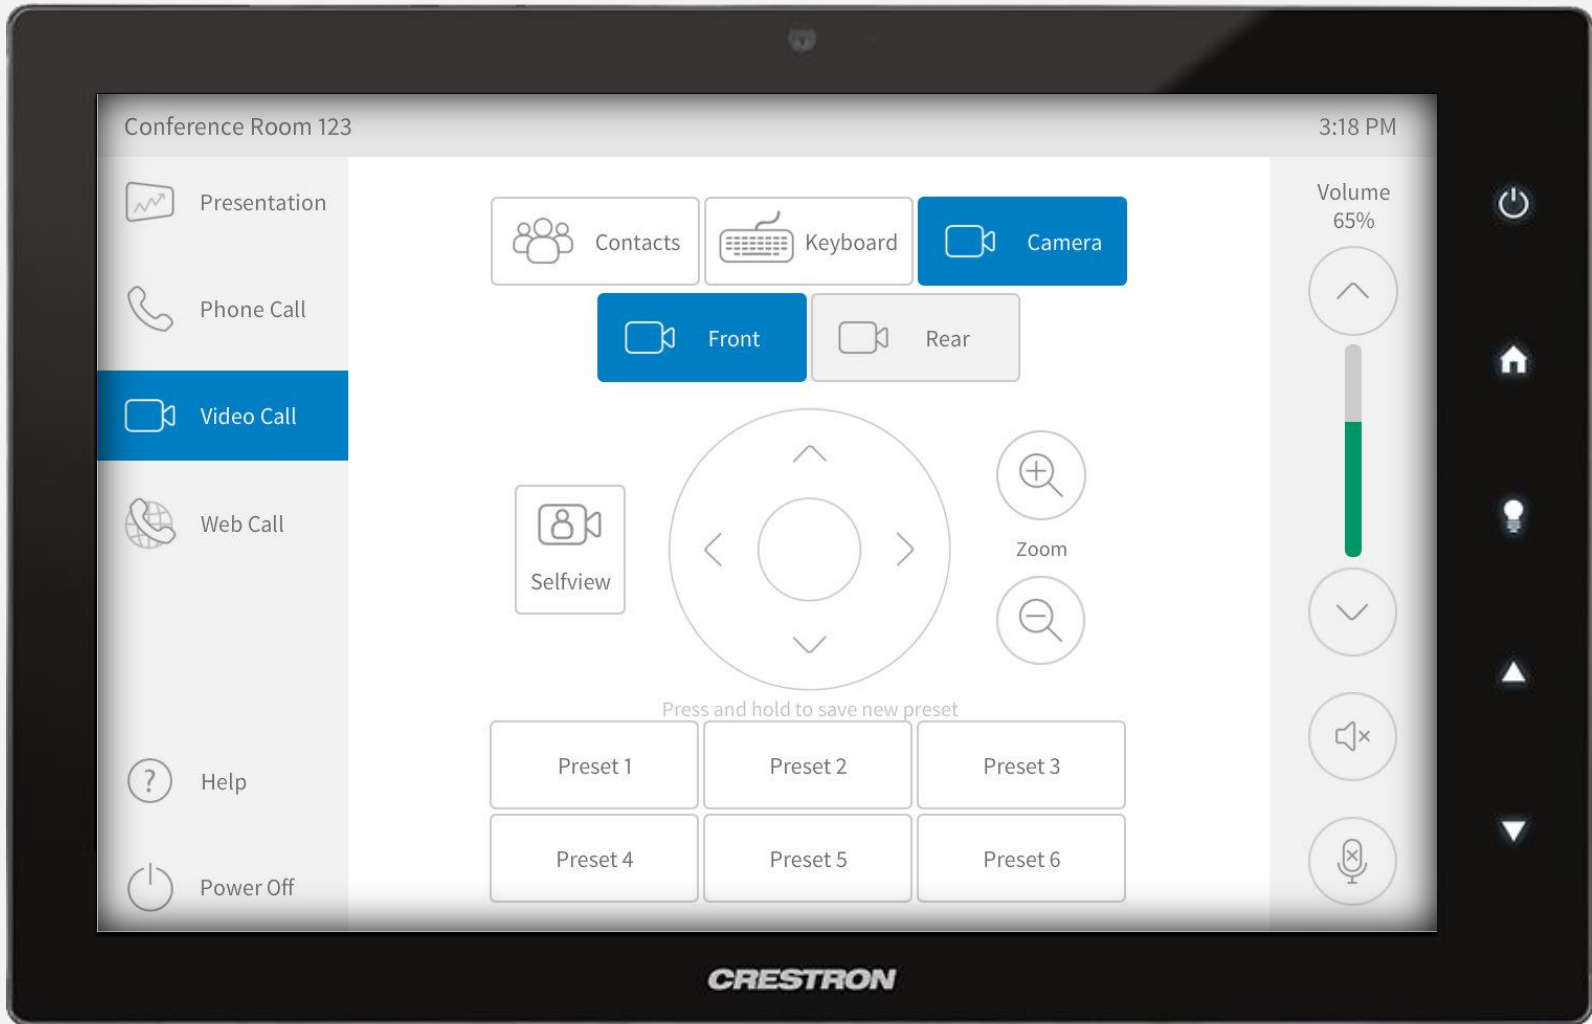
Conference Room 123

3:18 PM

Presentation

Phone Call

Video Call

Web Call

Help

Power Off

Contacts

Keyboard

Camera

Front

Rear

Selfview

Zoom

Press and hold to save new preset

| Preset 1 | Preset 2 | Preset 3 |
|---|---|---|
| Preset 4 | Preset 5 | Preset 6 |

Volume
65%

CRESTRON